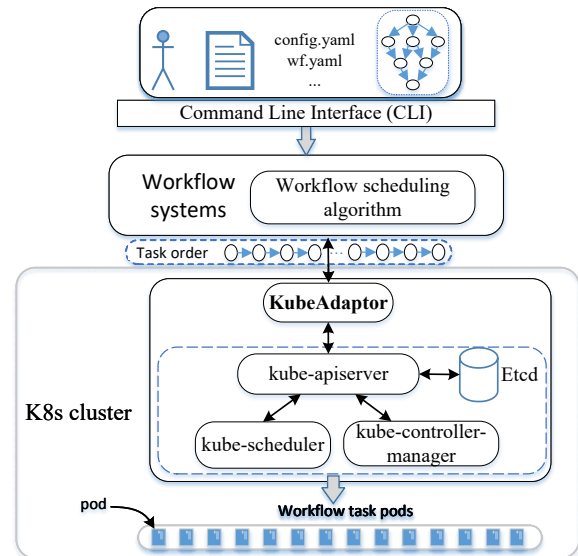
config.yaml
wf.yaml
...

Command Line Interface (CLI)

Workflow systems

Workflow scheduling algorithm

Task order

K8s cluster

KubeAdaptor

kube-apiserver

Etcd

kube-scheduler

kube-controller-manager

pod

Workflow task pods